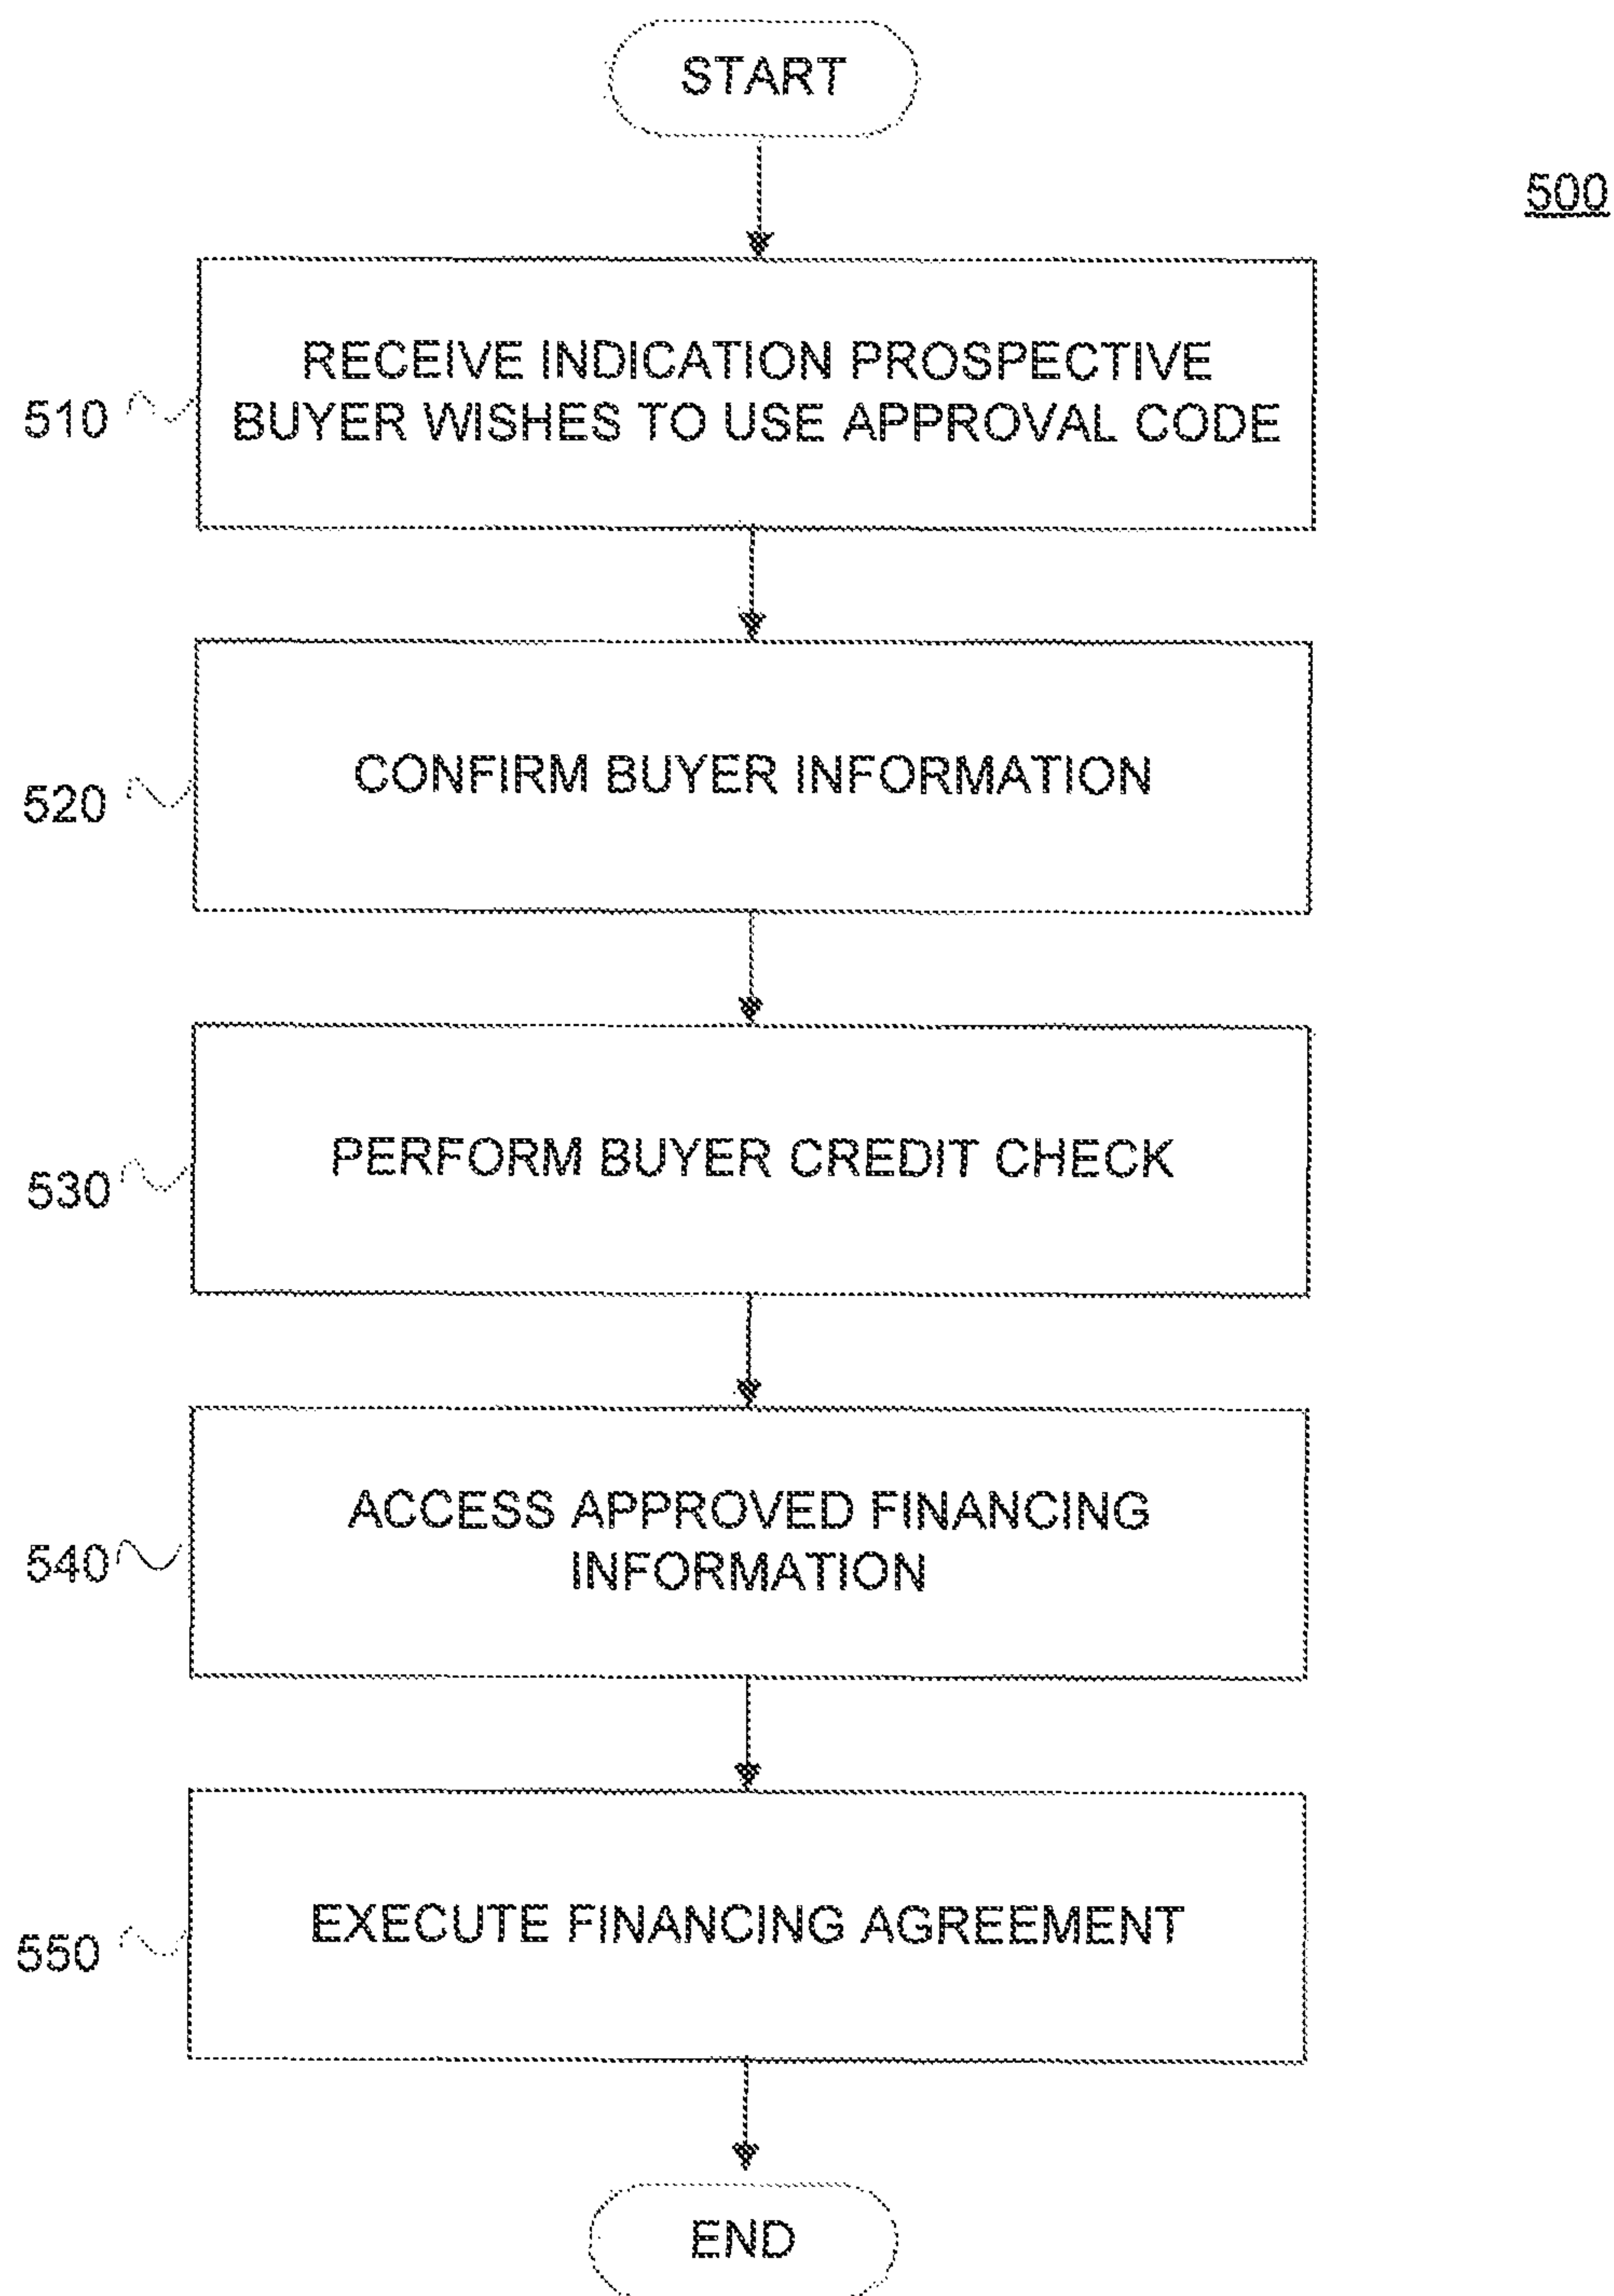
START

500

510 RECEIVE INDICATION PROSPECTIVE BUYER WISHES TO USE APPROVAL CODE

520 CONFIRM BUYER INFORMATION

530 PERFORM BUYER CREDIT CHECK

540 ACCESS APPROVED FINANCING INFORMATION

550 EXECUTE FINANCING AGREEMENT

END